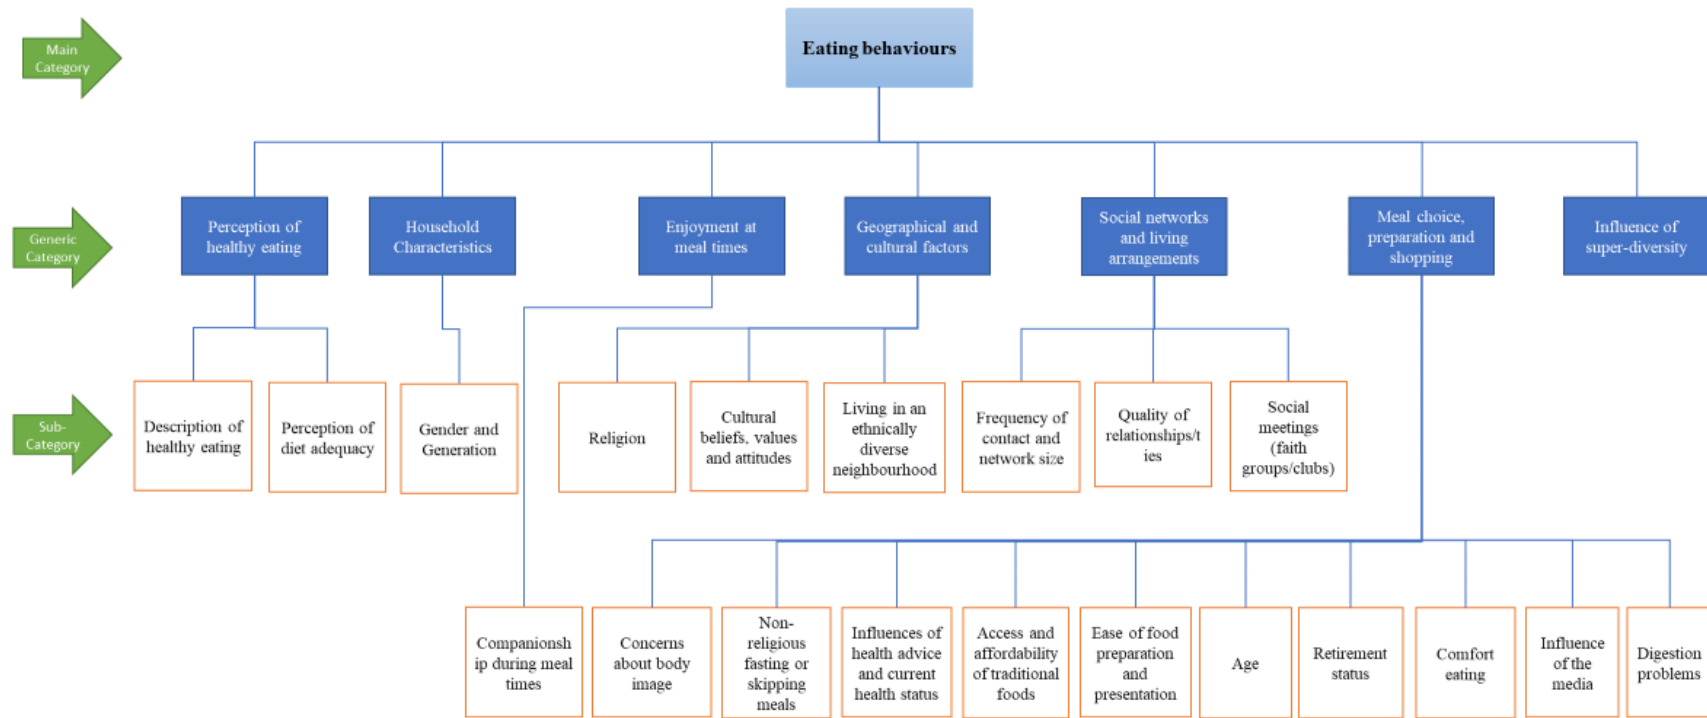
Main Category

Eating behaviours

Generic Category

Perception of healthy eating

Household Characteristics

Enjoyment at meal times

Geographical and cultural factors

Social networks and living arrangements

Meal choice, preparation and shopping

Influence of super-diversity

Sub-Category

Description of healthy eating

Perception of diet adequacy

Gender and Generation

Religion

Cultural beliefs, values and attitudes

Living in an ethnically diverse neighbourhood

Frequency of contact and network size

Quality of relationships/ties

Social meetings (faith groups/clubs)

Companionship during meal times

Concerns about body image

Non-religious fasting or skipping meals

Influences of health advice and current health status

Access and affordability of traditional foods

Ease of food preparation and presentation

Age

Retirement status

Comfort eating

Influence of the media

Digestion problems